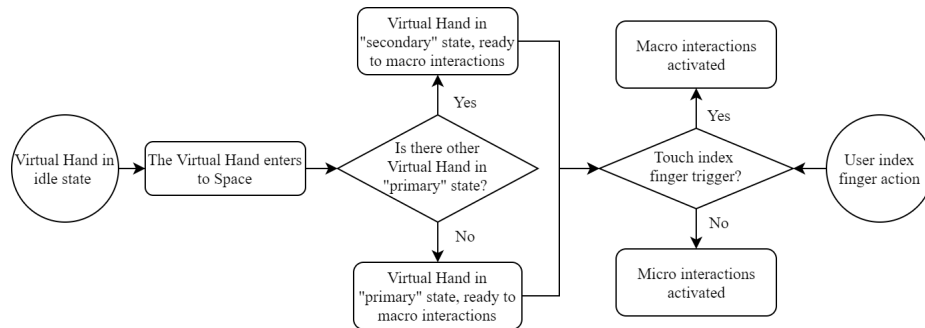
Virtual Hand in idle state

The Virtual Hand enters to Space

Is there other Virtual Hand in "primary" state?

Yes

Virtual Hand in "secondary" state, ready to macro interactions

No

Virtual Hand in "primary" state, ready to macro interactions

Touch index finger trigger?

Yes

Macro interactions activated

No

Micro interactions activated

User index finger action